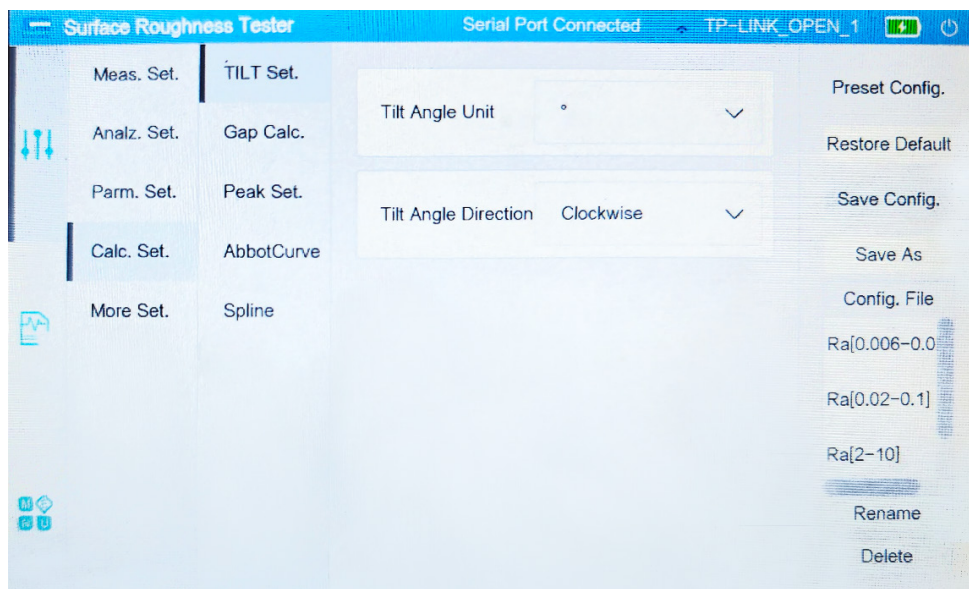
Surface Roughness Tester

Serial Port Connected

TP-LINK_OPEN_1

Meas. Set.

Analz. Set.

Parm. Set.

Calc. Set.

More Set.

TILT Set.

Gap Calc.

Peak Set.

AbbotCurve

Spline

Tilt Angle Unit °

Tilt Angle Direction Clockwise

Preset Config.

Restore Default

Save Config.

Save As

Config. File

Ra[0.006−0.0

Ra[0.02−0.1]

Ra[2−10]

Rename

Delete